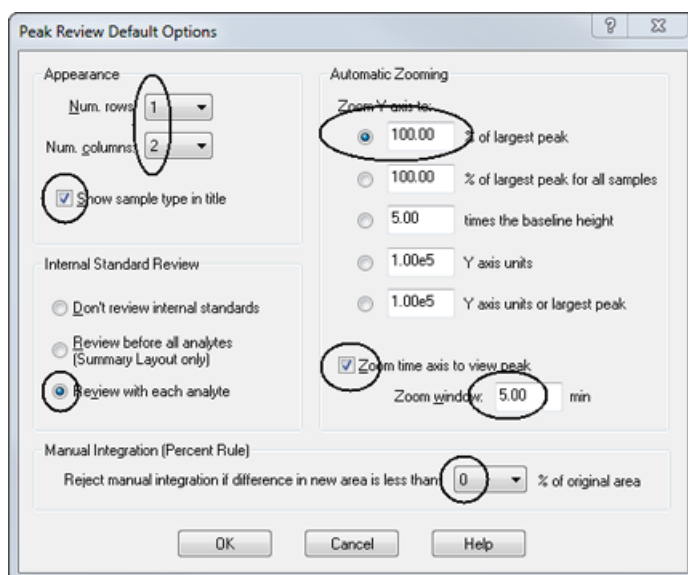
Peak Review Default Options

Appearance

Num. rows: 1

Num. columns: 2

Show sample type in title

Internal Standard Review

Don't review internal standards

Review before all analytes (Summary Layout only)

Review with each analyte

Automatic Zooming

Zoom Y axis to:

100.00 % of largest peak

100.00 % of largest peak for all samples

5.00 times the baseline height

1.00e5 Y axis units

1.00e5 Y axis units or largest peak

Zoom time axis to view peak

Zoom window: 5.00 min

Manual Integration (Percent Rule)

Reject manual integration if difference in new area is less than 0 % of original area

OK Cancel Help